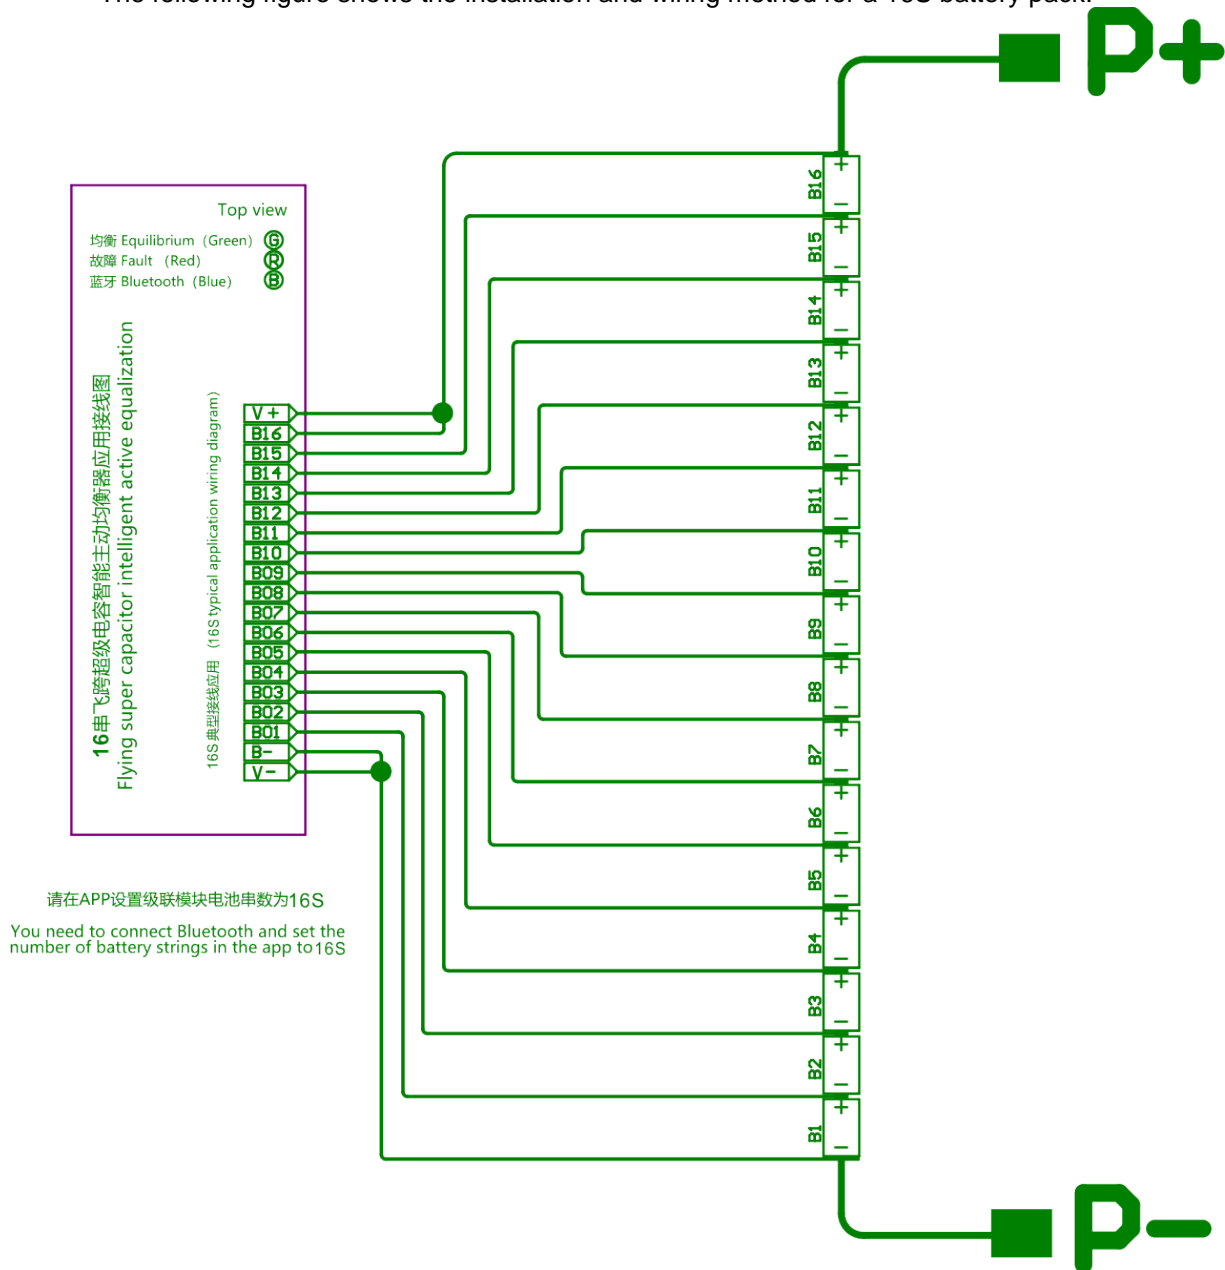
The following figure shows the installation and wiring method for a 16S battery pack.

P+

Top view

均衡 Equilibrium（Green）G
故障 Fault （Red）R
蓝牙 Bluetooth（Blue）B

16串飞跨超级电容智能主动均衡器应用接线图
Flying super capacitor intelligent active equalization

16S典型接线应用 （16S typical application wiring diagram）

V+
B16
B15
B14
B13
B12
B11
B10
B09
B08
B07
B06
B05
B04
B03
B02
B01
B-
V-

B16
B15
B14
B13
B12
B11
B10
B9
B8
B7
B6
B5
B4
B3
B2
B1

请在APP设置级联模块电池串数为16S

You need to connect Bluetooth and set the number of battery strings in the app to16S

P-